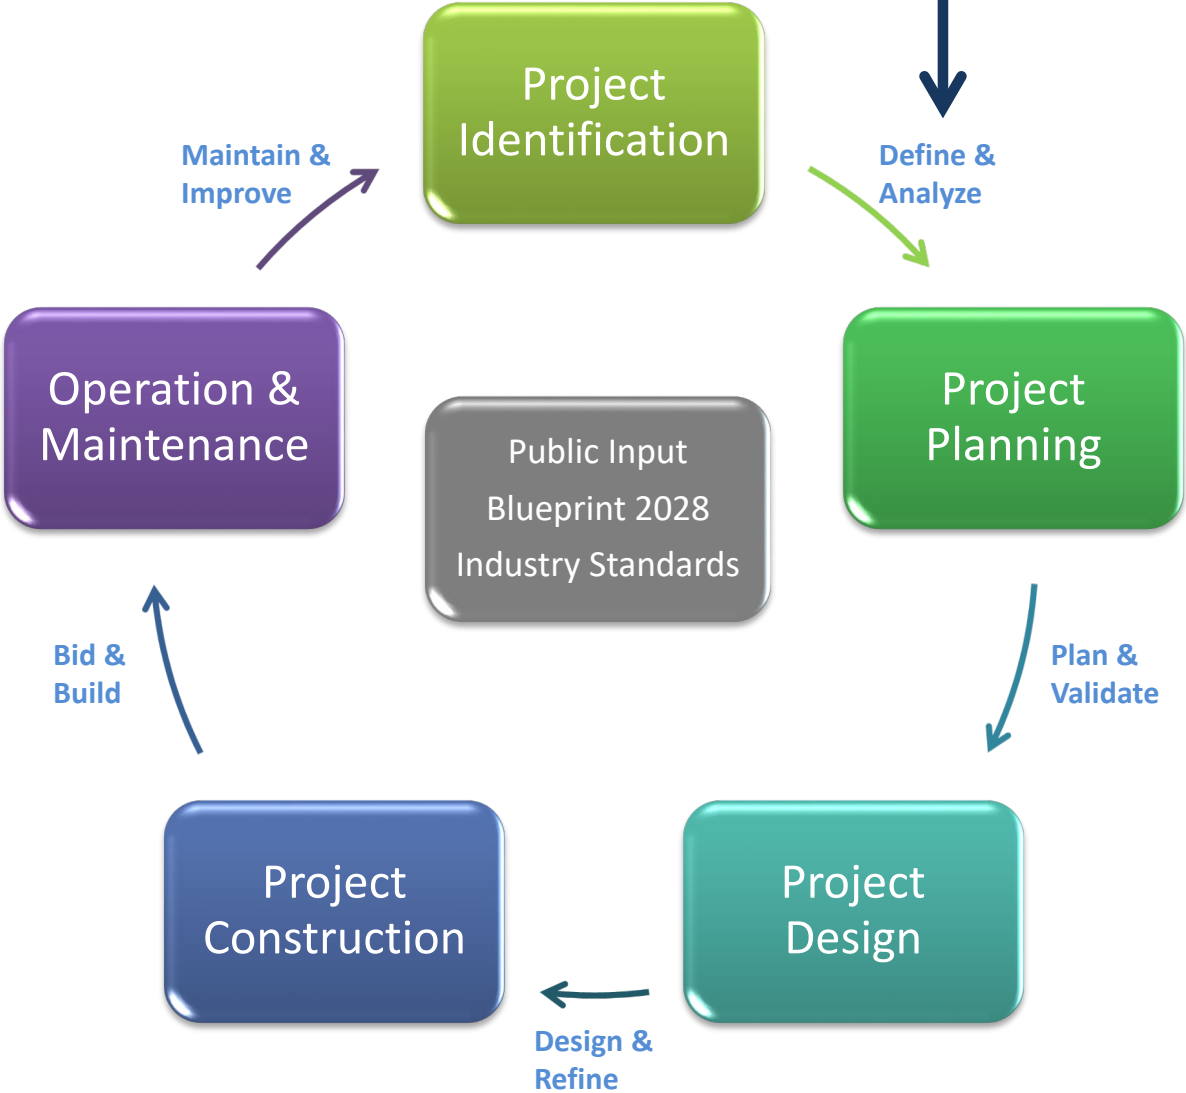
Project Identification

Define & Analyze

Project Planning

Plan & Validate

Project Design

Design & Refine

Project Construction

Bid & Build

Operation & Maintenance

Maintain & Improve

Public Input
Blueprint 2028
Industry Standards